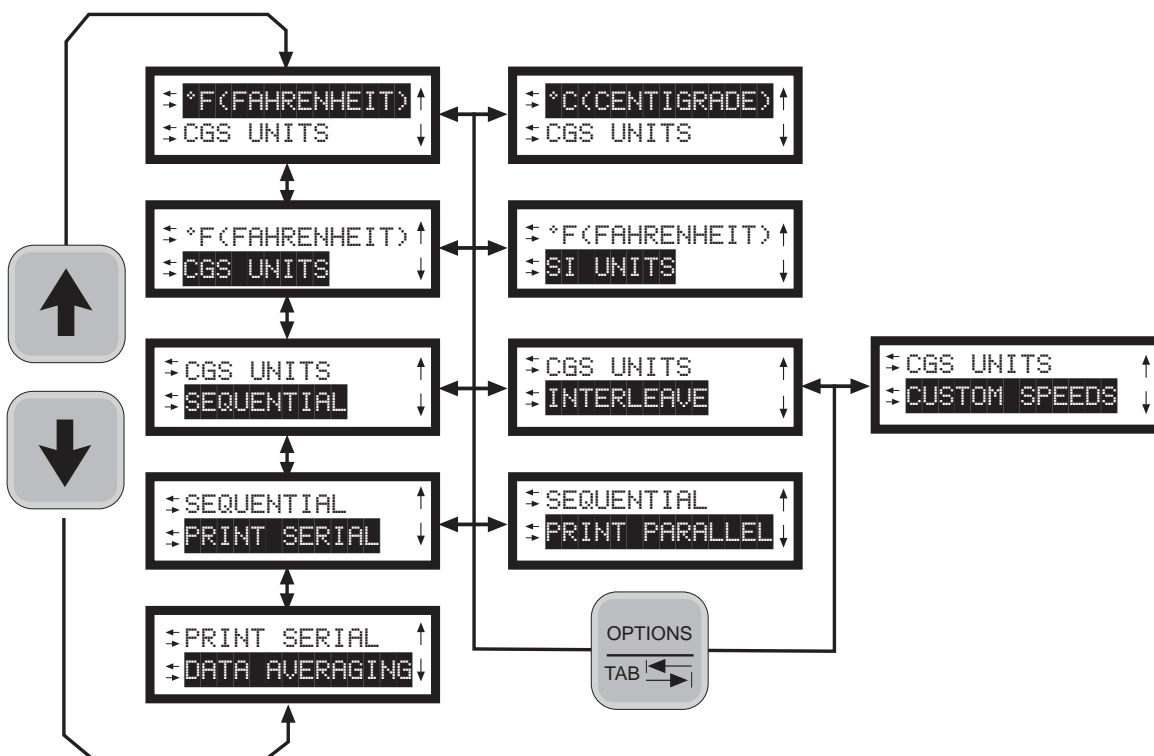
°F(FAHRENHEIT)
CGS UNITS

°C(CENTIGRADE)
CGS UNITS

°F(FAHRENHEIT)
CGS UNITS

°F(FAHRENHEIT)
SI UNITS

CGS UNITS
SEQUENTIAL

CGS UNITS
INTERLEAVE

CGS UNITS
CUSTOM SPEEDS

SEQUENTIAL
PRINT SERIAL

SEQUENTIAL
PRINT PARALLEL

PRINT SERIAL
DATA AVERAGING

OPTIONS
TAB